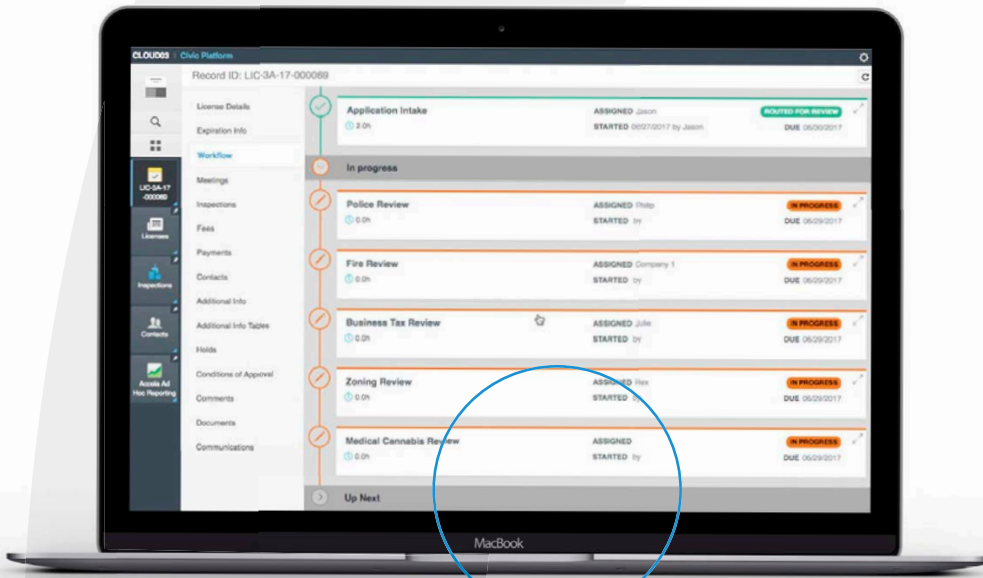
CLOUD03 | Civic Platform

Record ID: LIC-3A-17-000069

LIC-3A-17-000069
Licenses
Inspections
Contacts
Accela Ad Hoc Reporting

License Details
Expiration Info
Workflow
Meetings
Inspections
Fees
Payments
Contacts
Additional Info
Additional Info Tables
Holds
Conditions of Approval
Comments
Documents
Communications

Application Intake
2.0h
ASSIGNED Jason
STARTED 06/27/2017 by Jason
ROUTED FOR REVIEW
DUE 06/30/2017

In progress

Police Review
0.0h
ASSIGNED Philip
STARTED by
IN PROGRESS
DUE 06/29/2017

Fire Review
0.0h
ASSIGNED Company 1
STARTED by
IN PROGRESS
DUE 06/29/2017

Business Tax Review
0.0h
ASSIGNED Julie
STARTED by
IN PROGRESS
DUE 06/29/2017

Zoning Review
0.0h
ASSIGNED Rex
STARTED by
IN PROGRESS
DUE 06/29/2017

Medical Cannabis Review
0.0h
ASSIGNED
STARTED by
IN PROGRESS
DUE 06/29/2017

Up Next

MacBook